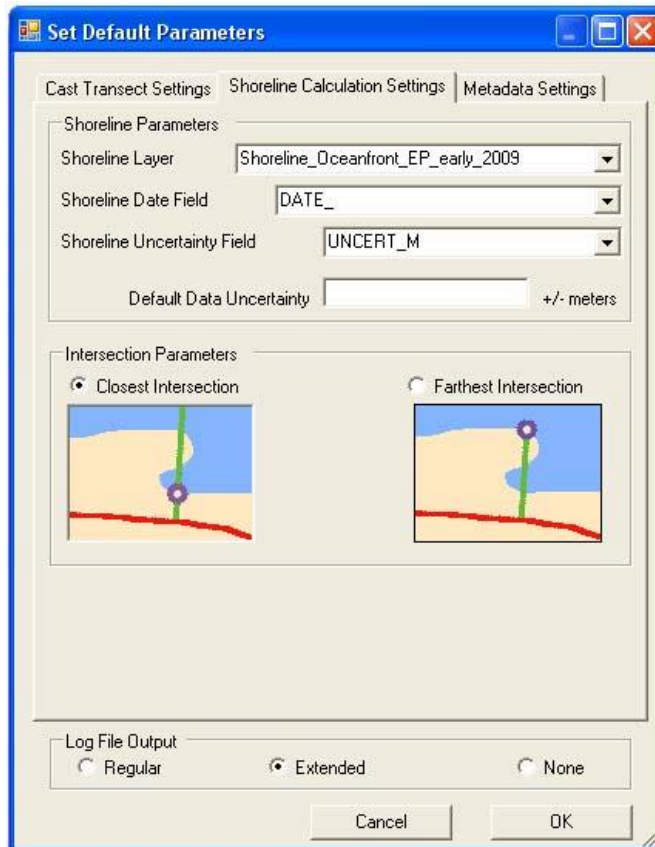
Set Default Parameters

Cast Transect Settings | Shoreline Calculation Settings | Metadata Settings

Shoreline Parameters

Shoreline Layer | Shoreline_Oceanfront_EP_early_2009

Shoreline Date Field | DATE_

Shoreline Uncertainty Field | UNCERT_M

Default Data Uncertainty | +/- meters

Intersection Parameters

Closest Intersection

Farthest Intersection

Log File Output

Regular

Extended

None

Cancel

OK